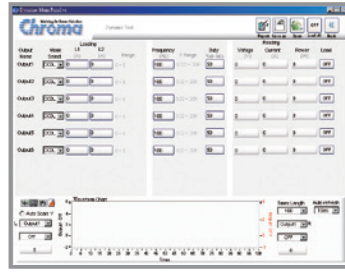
Chroma

Output Name | Mode | Loading L1 | L2 | Range | Frequency | Duty | Voltage | Current | Power | Load

Output1 CCL 0 0 100 50 0 0 0 OFF
Output2 CCL 0 0 100 50 0 0 0 OFF
Output3 CCL 0 0 100 50 0 0 0 OFF
Output4 CCL 0 0 100 50 0 0 0 OFF
Output5 CCL 0 0 100 50 0 0 0 OFF
Output6 CCL 0 0 100 50 0 0 0 OFF

Reading

OFF

Auto Scale Y

Output1

Waveform Chart

Save Length

Output1

OFF

Time